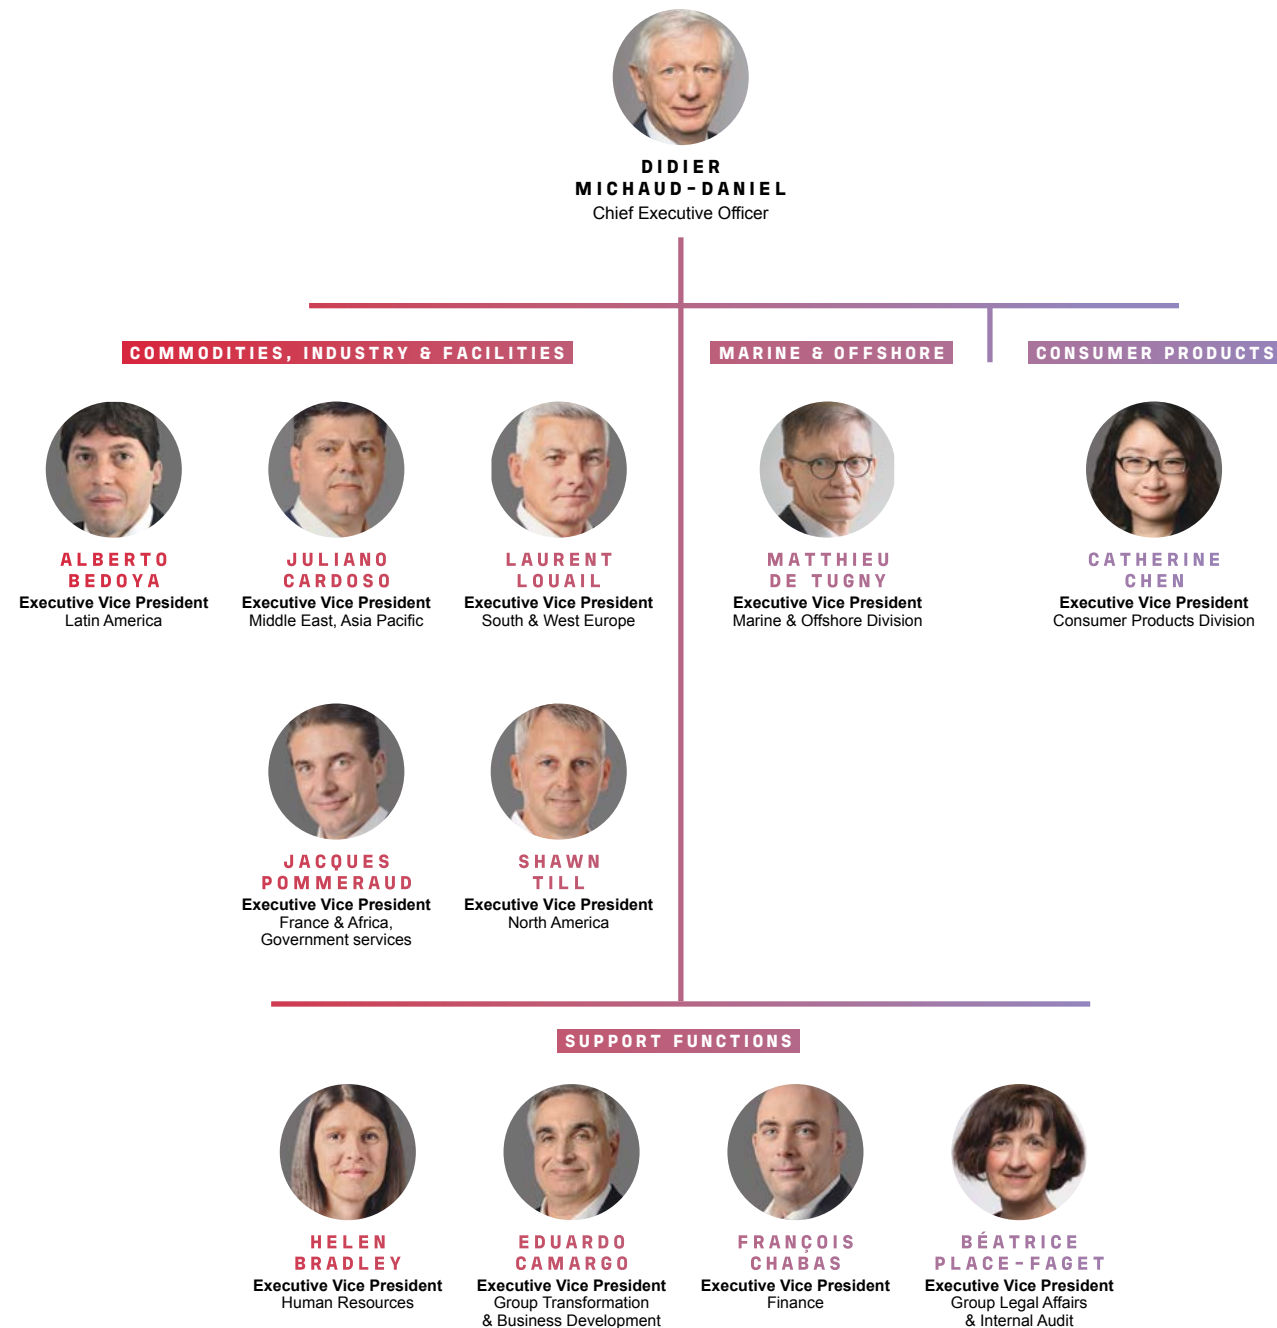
DIDIER
MICHAUD-DANIEL
Chief Executive Officer

COMMODITIES, INDUSTRY & FACILITIES

MARINE & OFFSHORE

CONSUMER PRODUCTS

ALBERTO
BEDOYA
Executive Vice President
Latin America

JULIANO
CARDOSO
Executive Vice President
Middle East, Asia Pacific

LAURENT
LOUAIL
Executive Vice President
South & West Europe

MATTHIEU
DE TUGNY
Executive Vice President
Marine & Offshore Division

CATHERINE
CHEN
Executive Vice President
Consumer Products Division

JACQUES
POMMERAUD
Executive Vice President
France & Africa,
Government services

SHAWN
TILL
Executive Vice President
North America

SUPPORT FUNCTIONS

HELEN
BRADLEY
Executive Vice President
Human Resources

EDUARDO
CAMARGO
Executive Vice President
Group Transformation
& Business Development

FRANÇOIS
CHABAS
Executive Vice President
Finance

BÉATRICE
PLACE-FAGET
Executive Vice President
Group Legal Affairs
& Internal Audit